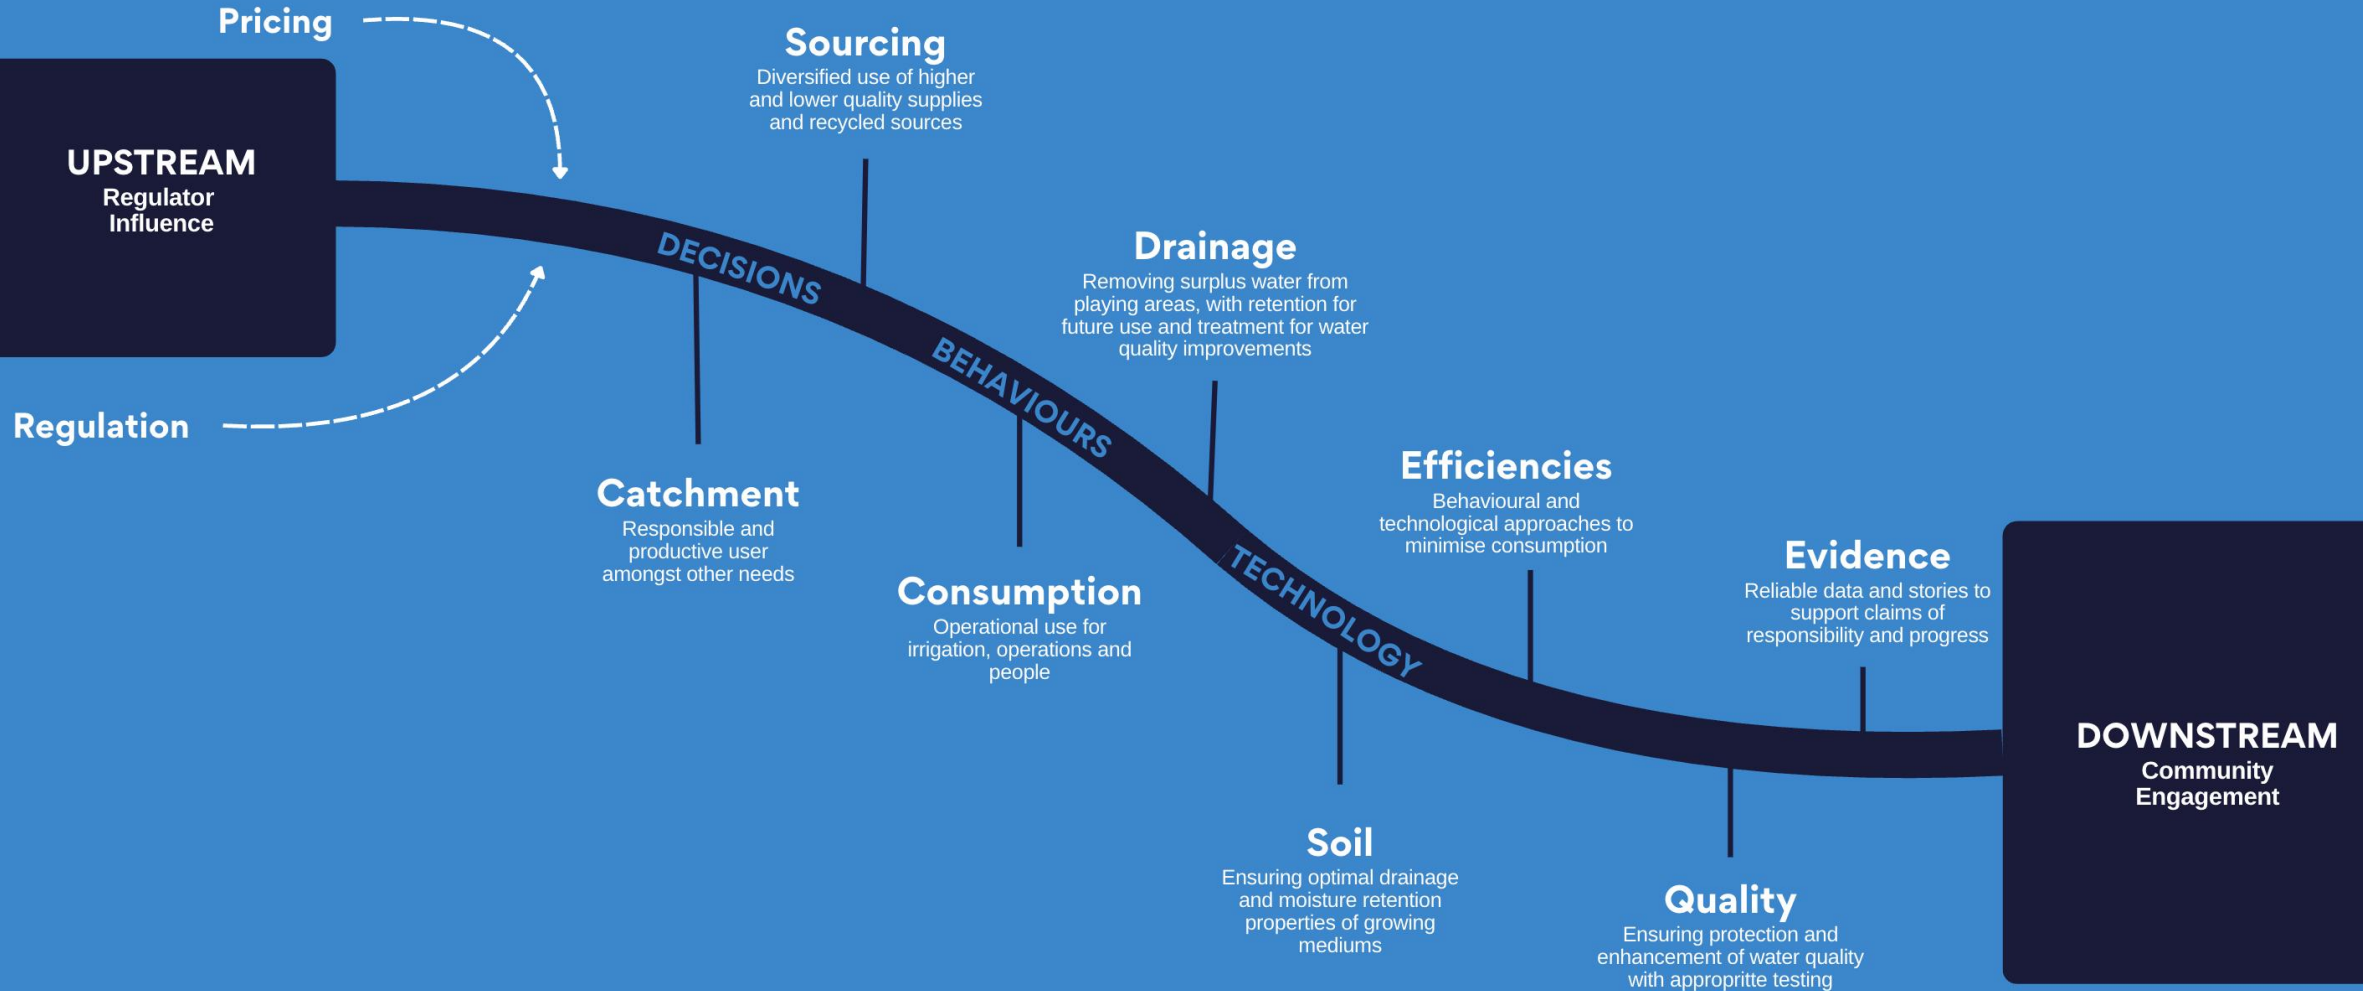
Pricing

UPSTREAM
Regulator Influence

Regulation

Sourcing
Diversified use of higher and lower quality supplies and recycled sources

DECISIONS

BEHAVIOURS

TECHNOLOGY

Catchment
Responsible and productive user amongst other needs

Drainage
Removing surplus water from playing areas, with retention for future use and treatment for water quality improvements

Consumption
Operational use for irrigation, operations and people

Efficiencies
Behavioural and technological approaches to minimise consumption

Soil
Ensuring optimal drainage and moisture retention properties of growing mediums

Evidence
Reliable data and stories to support claims of responsibility and progress

Quality
Ensuring protection and enhancement of water quality with appropritte testing

DOWNSTREAM
Community Engagement